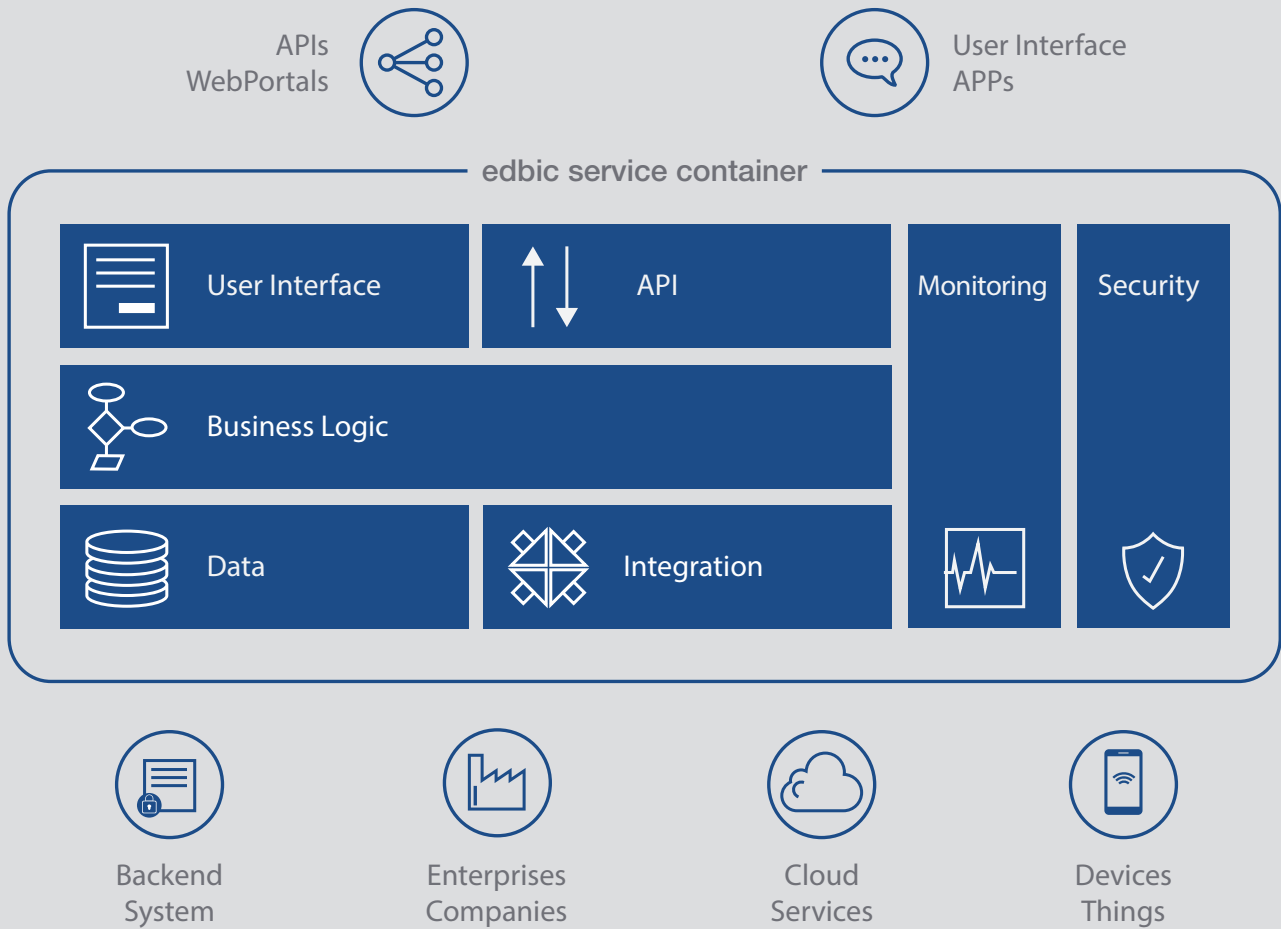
APIs
WebPortals

User Interface
APPs

edbic service container

User Interface

API

Monitoring

Security

Business Logic

Data

Integration

Backend
System

Enterprises
Companies

Cloud
Services

Devices
Things